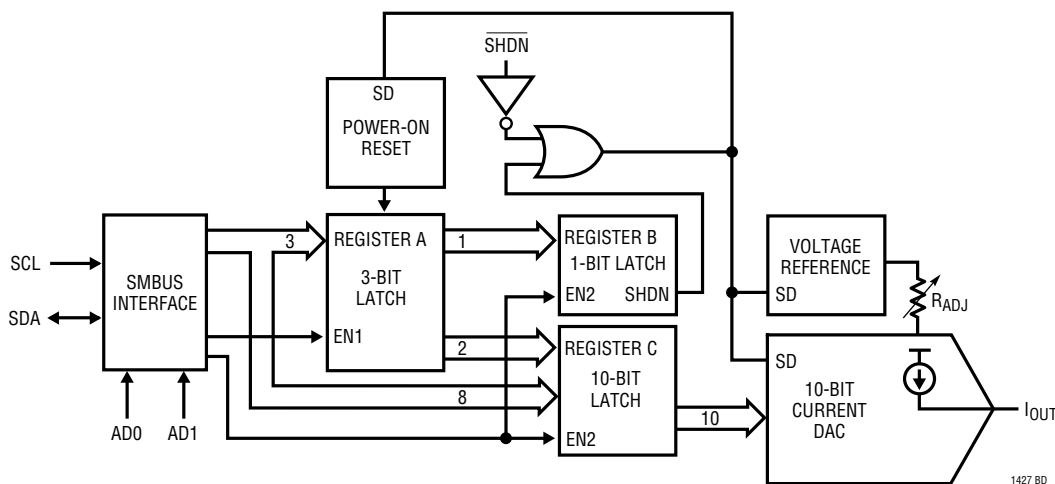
$\overline{SHDN}$

SD

POWER-ON RESET

SCL

SDA

SMBUS INTERFACE

AD0

AD1

3

REGISTER A

3-BIT LATCH

EN1

1

2

8

REGISTER B

1-BIT LATCH

EN2

SHDN

REGISTER C

10-BIT LATCH

EN2

10

VOLTAGE REFERENCE

SD

$R_{ADJ}$

SD

10-BIT CURRENT DAC

$I_{OUT}$

1427 BD